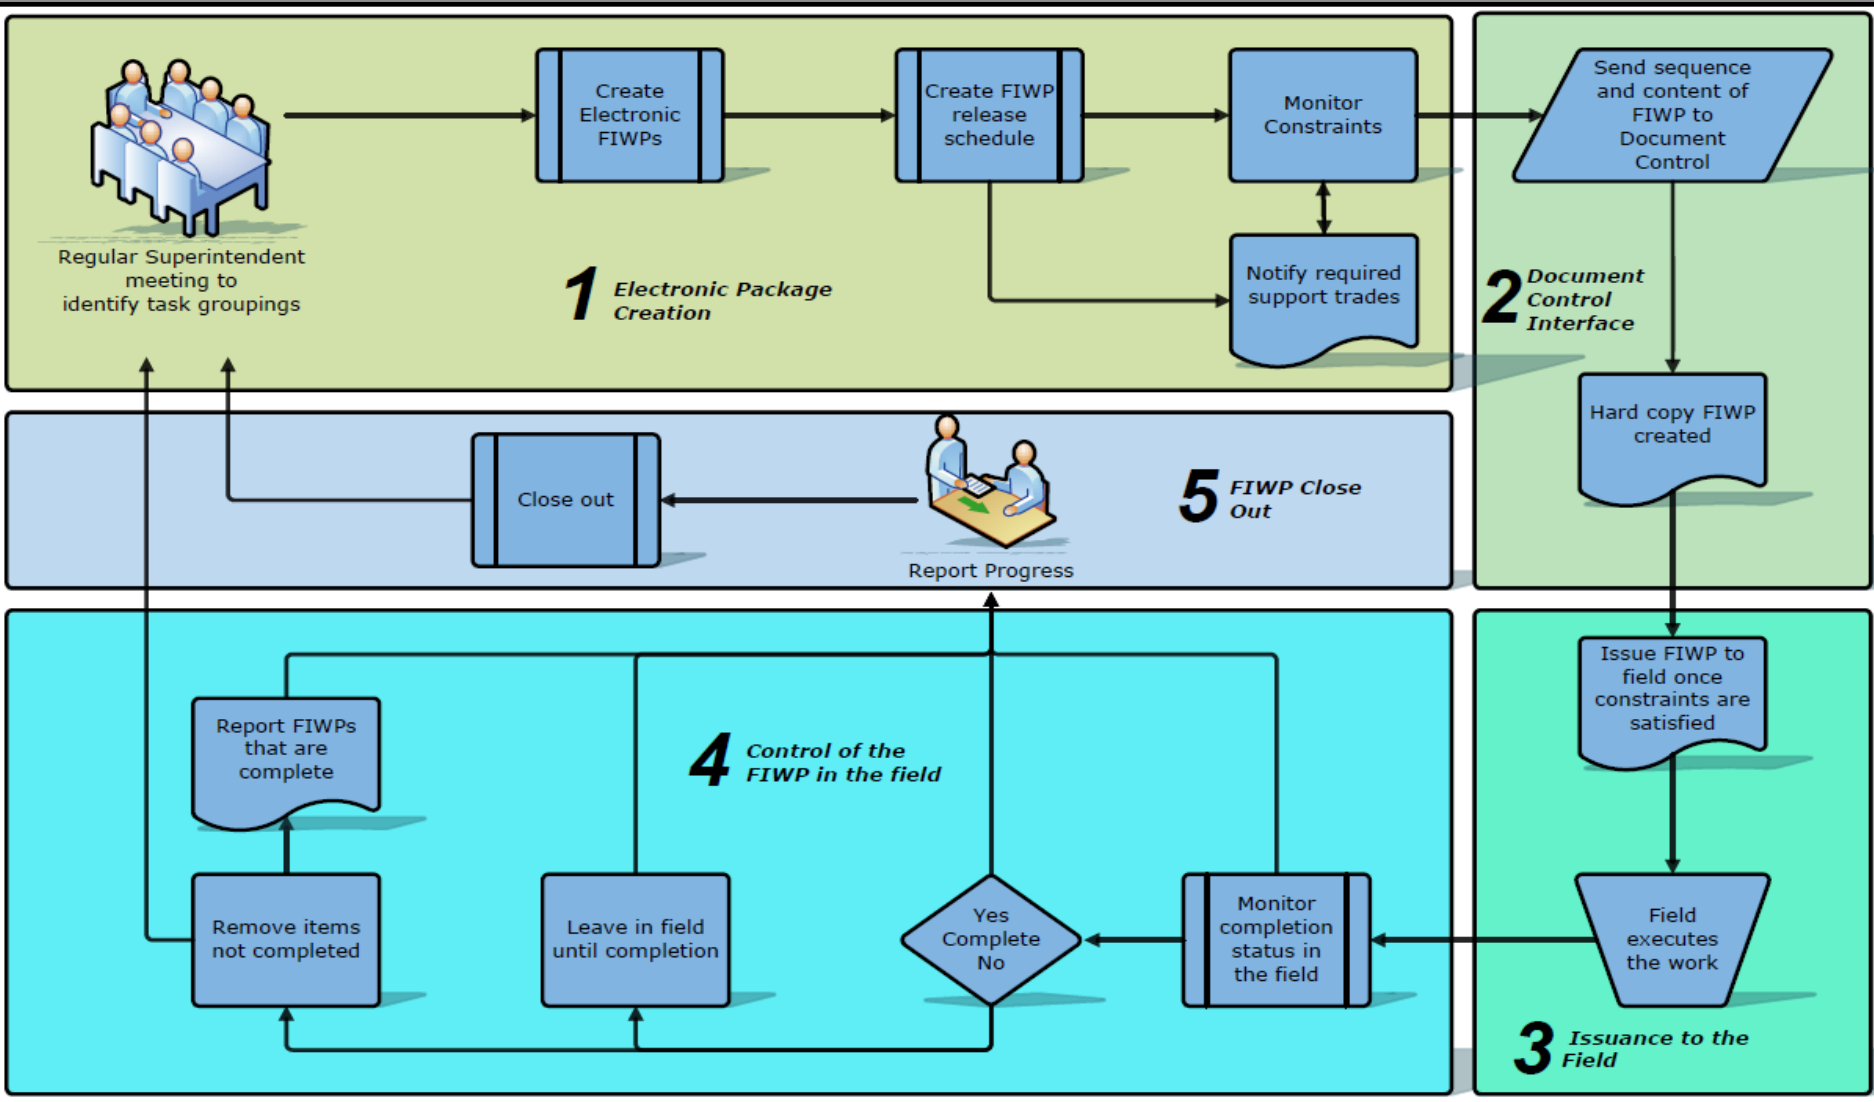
Regular Superintendent meeting to identify task groupings

Create Electronic FIWPs

Create FIWP release schedule

Monitor Constraints

Notify required support trades

1 Electronic Package Creation

Send sequence and content of FIWP to Document Control

2 Document Control Interface

Hard copy FIWP created

Close out

Report Progress

5 FIWP Close Out

Issue FIWP to field once constraints are satisfied

Field executes the work

3 Issuance to the Field

Report FIWPs that are complete

4 Control of the FIWP in the field

Remove items not completed

Leave in field until completion

Yes
Complete
No

Monitor completion status in the field